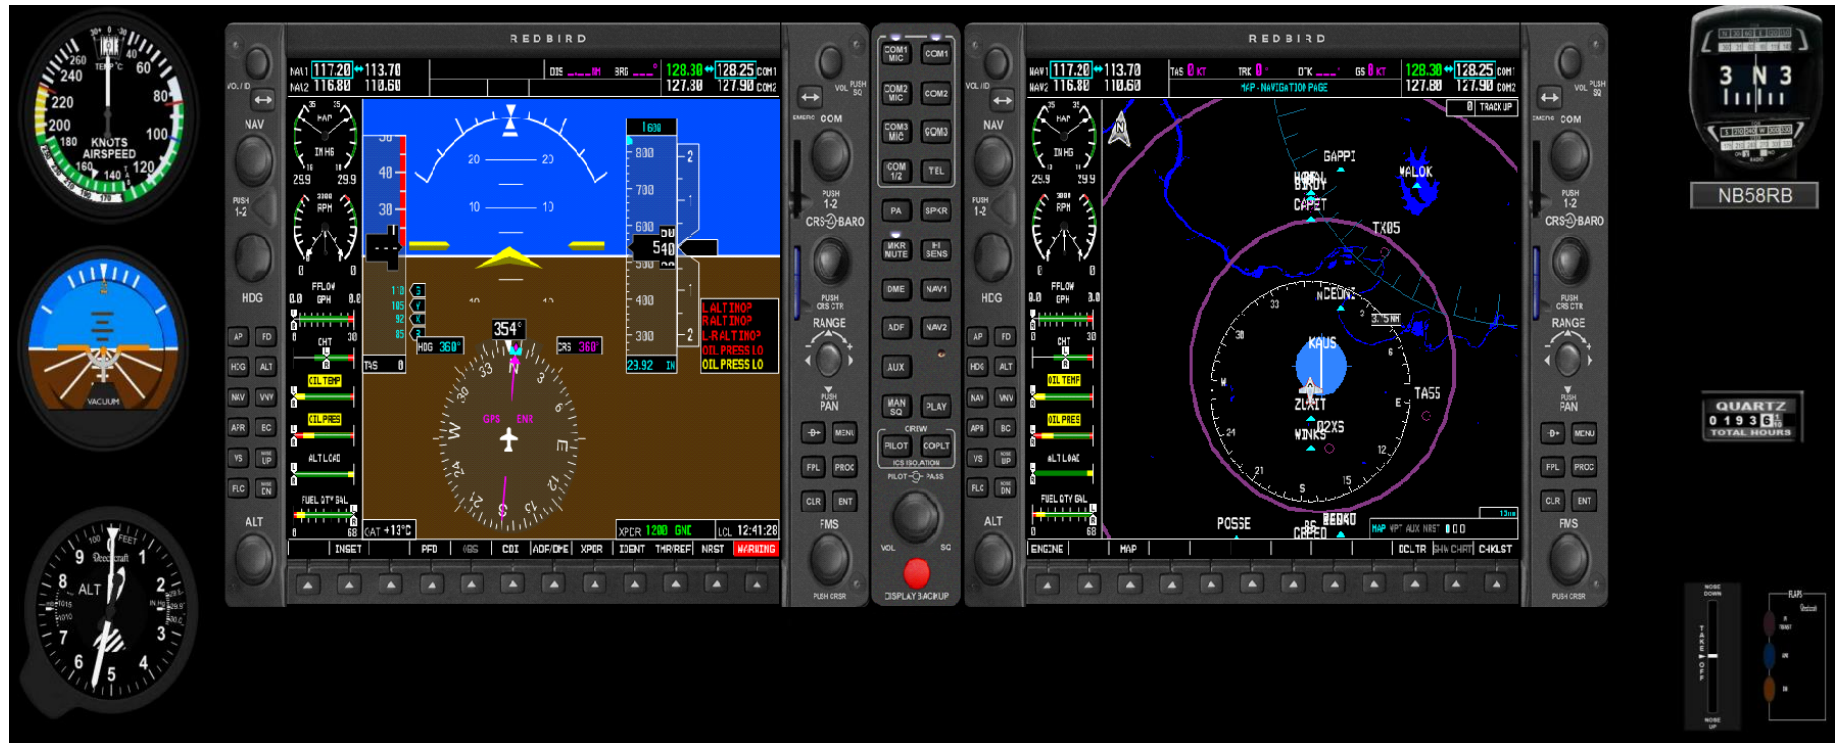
REDBIRD

NAV1 117.20 ↔ 113.70
NAV2 116.80 110.60
DIS ___NM BRG ___°
128.30 ↔ 128.25 COM1
127.30 127.90 COM2

VOL / ID
NAV
PUSH 1-2
HDG
AP FD
HDG ALT
NAV VNV
APR BC
VS UP
FLC DN
ALT

MAP
IN HG
29.9 29.9
RPM
FFLOW GPH
0.0 0.0
CHT
CHL TEMP
OIL PRES
ALT LOAD
FUEL QTY GAL
0 68

20 20
10 10
1600
800
700
600
540
500
400
300
40
30
354°
HDG 360°
CRS 360°
GPS ENR
33 N 3 6 E 12 15 S 21 24 W 30
TAS 0
L ALT INOP
R ALT INOP
L-R ALT INOP
OIL PRESS LO
OIL PRESS LO
23.92 IN
OAT +13°C
XPDR 1200 GND
LCL 12:41:28

INSET PFD OBS CDI ADF/DME XPDR IDENT TMR/REF NRST WARNING

VOL PUSH SQ
EMERG COM
PUSH 1-2
CRS BARO
PUSH CRS CTR
RANGE
PUSH PAN
MENU
FPL PROC
CLR ENT
FMS
PUSH CRSR

COM1 MIC COM1
COM2 MIC COM2
COM3 MIC COM3
COM 1/2 TEL
PA SPKR
MKR MUTE HI SENS
DME NAV1
ADF NAV2
AUX
MAN SQ PLAY
CREW
PILOT COPLT
ICS ISOLATION
PILOT PASS
VOL SQ
DISPLAY BACKUP

REDBIRD
NAV1 117.20 ↔ 113.70
NAV2 116.80 110.60
TAS 0 KT TRK 0° D°K ___° GS 0 KT
MFD - NAVIGATION PAGE
128.30 ↔ 128.25 COM1
127.80 127.90 COM2
0 TRACK UP
GAPPI
BIRDY
CAPET
MALOK
TX05
NCEDN
KAUS
ZUNIT
WINKS
02XS
TA55
POSSE
CREED
REDAD
33 3 6 E 12 15 S 21 24 W 30
MAP WPT AUX NRST
ENGINE MAP DCLTR SHW CHRT CHKLST

NB58RB
QUARTZ
0 1 9 3 6
TOTAL HOURS
3 N 3

KNOTS AIRSPEED
40 60 80 100 120 140 160 180 200 220 240 260
VACUUM
ALT
1 2 3 4 5 6 7 8 9
100 FEET
NOSE DOWN
TAKE OFF
NOSE UP
FLAPS